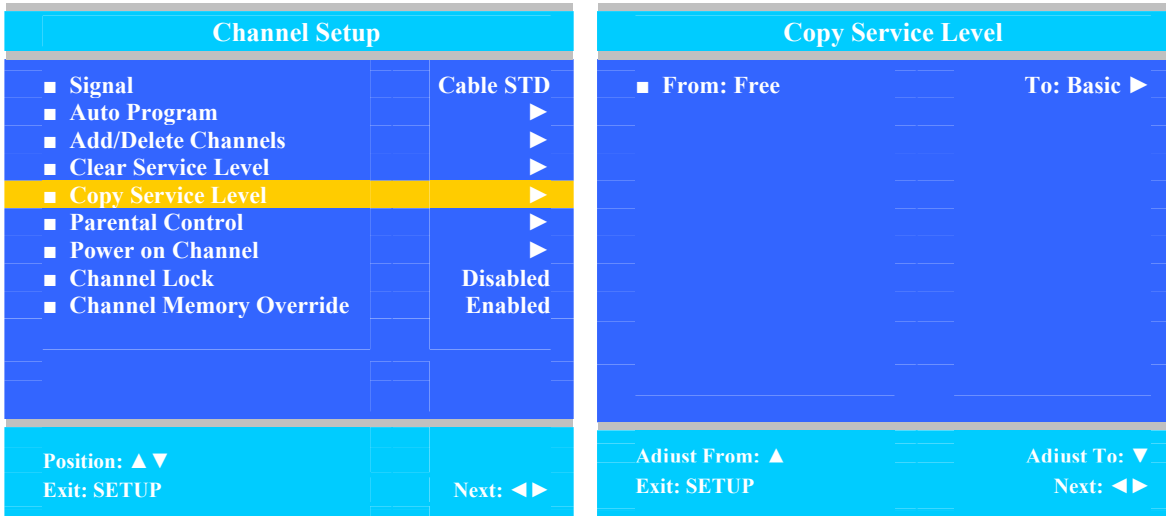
Channel Setup

■ Signal Cable STD
■ Auto Program ►
■ Add/Delete Channels ►
■ Clear Service Level ►
■ Copy Service Level ►
■ Parental Control ►
■ Power on Channel ►
■ Channel Lock Disabled
■ Channel Memory Override Enabled

Position: ▲▼
Exit: SETUP Next: ◄►

Copy Service Level

■ From: Free To: Basic ►

Adiust From: ▲ Adiust To: ▼
Exit: SETUP Next: ◄►